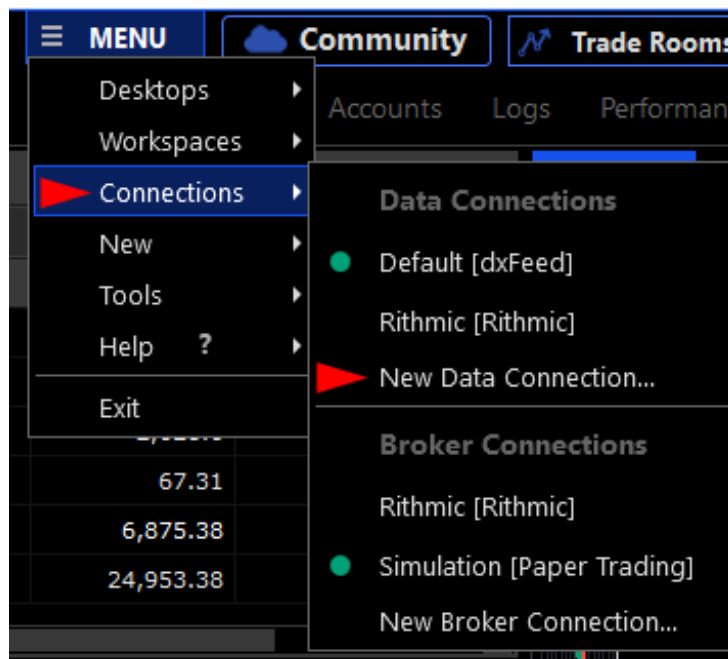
MENU

Community

Trade Rooms

Desktops

Workspaces

Connections

New

Tools

Help ?

Exit

Accounts Logs Performan

Data Connections

Default [dxFeed]

Rithmic [Rithmic]

New Data Connection...

Broker Connections

Rithmic [Rithmic]

Simulation [Paper Trading]

New Broker Connection...

67.31

6,875.38

24,953.38